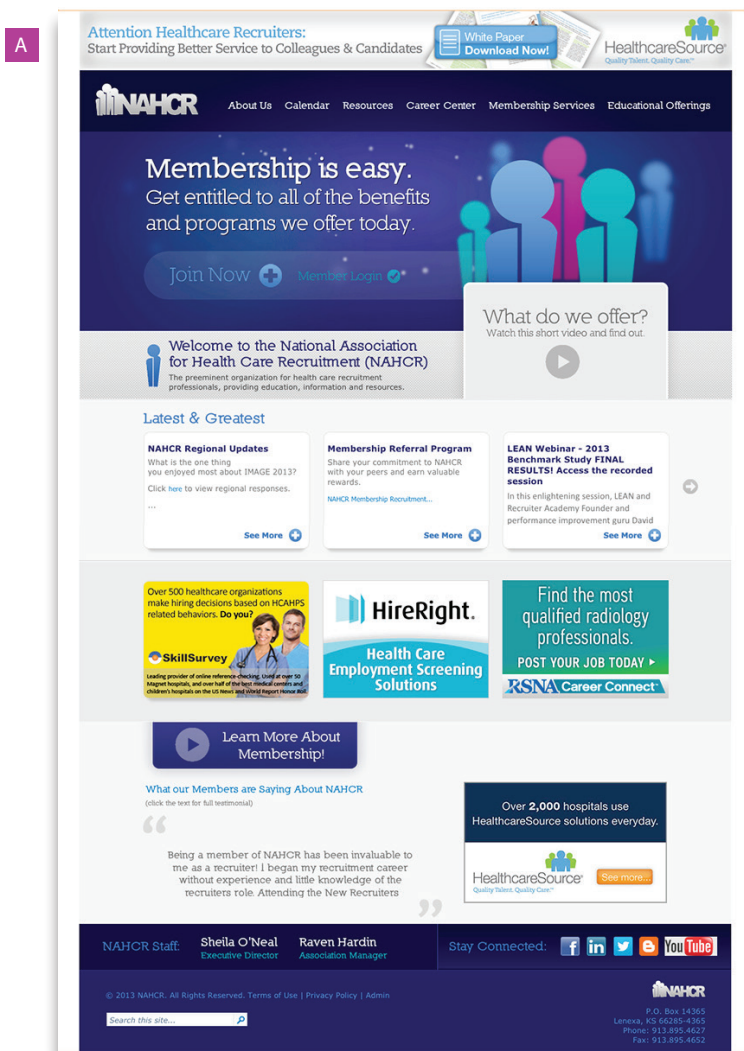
A

Attention Healthcare Recruiters:
Start Providing Better Service to Colleagues & Candidates

White Paper
Download Now!

HealthcareSource
Quality Talent. Quality Care.

NAHCR

About Us Calendar Resources Career Center Membership Services Educational Offerings

Membership is easy.
Get entitled to all of the benefits and programs we offer today.

Join Now Member Login

What do we offer?
Watch this short video and find out.

Welcome to the National Association for Health Care Recruitment (NAHCR)
The preeminent organization for health care recruitment professionals, providing education, information and resources.

Latest & Greatest

NAHCR Regional Updates
What is the one thing you enjoyed most about IMAGE 2013?

Click here to view regional responses.

...

See More

Membership Referral Program
Share your commitment to NAHCR with your peers and earn valuable rewards.

NAHCR Membership Recruitment...

See More

LEAN Webinar - 2013 Benchmark Study FINAL RESULTS! Access the recorded session
In this enlightening session, LEAN and Recruiter Academy Founder and performance improvement guru David

See More

Over 500 healthcare organizations make hiring decisions based on HCAHPS related behaviors. Do you?
SkillSurvey
Leading provider of online reference-checking. Used at over 50 Magnet hospitals, and over half of the best medical centers and children's hospitals on the US News and World Report Honor Roll.

HireRight.
Health Care Employment Screening Solutions

Find the most qualified radiology professionals.
POST YOUR JOB TODAY
RSNA Career Connect

Learn More About Membership!

What our Members are Saying About NAHCR
(click the text for full testimonial)

Being a member of NAHCR has been invaluable to me as a recruiter! I began my recruitment career without experience and little knowledge of the recruiters role. Attending the New Recruiters

Over 2,000 hospitals use HealthcareSource solutions everyday.

HealthcareSource
Quality Talent. Quality Care.
See more...

NAHCR Staff: Sheila O'Neal Executive Director Raven Hardin Association Manager

Stay Connected:

© 2013 NAHCR. All Rights Reserved. Terms of Use | Privacy Policy | Admin

Search this site...

NAHCR
P.O. Box 14365
Lenexa, KS 66285-4365
Phone: 913.895.4627
Fax: 913.895.4652